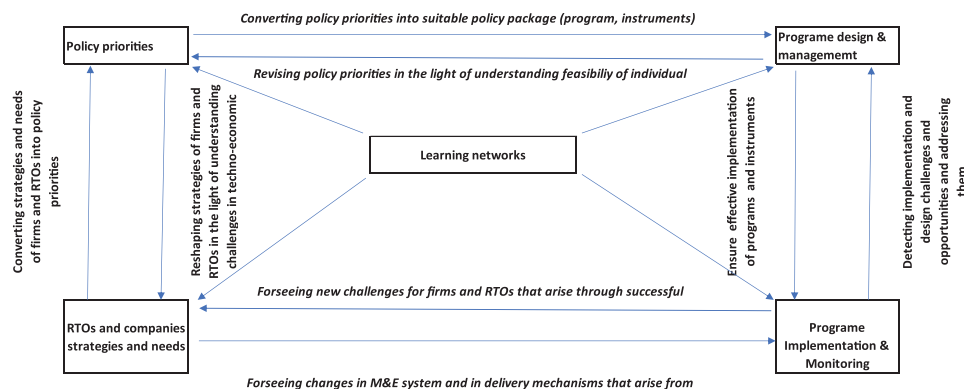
Converting policy priorities into suitable policy package (program, instruments)

Policy priorities

Programe design & managememt

Revising policy priorities in the light of understanding feasibiliy of individual

Converting strategies and needs of firms and RTOs into policy priorities

Reshaping strategies of firms and RTOs in the light of understanding challenges in techno-economic

Learning networks

Ensure effective implementation of programs and instruments

Detecting implementation and design challenges and opportunities and addressing them

Forseeing new challenges for firms and RTOs that arise through successful

RTOs and companies strategies and needs

Programe Implementation & Monitoring

Forseeing changes in M&E system and in delivery mechanisms that arise from